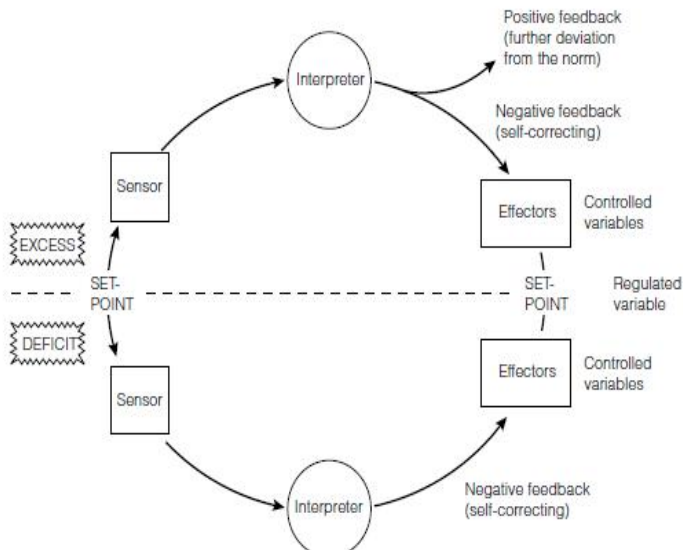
Positive feedback (further deviation from the norm)

Interpreter

Negative feedback (self-correcting)

Sensor

Effectors

Controlled variables

EXCESS

SET-POINT

SET-POINT

Regulated variable

DEFICIT

Effectors

Controlled variables

Sensor

Interpreter

Negative feedback (self-correcting)